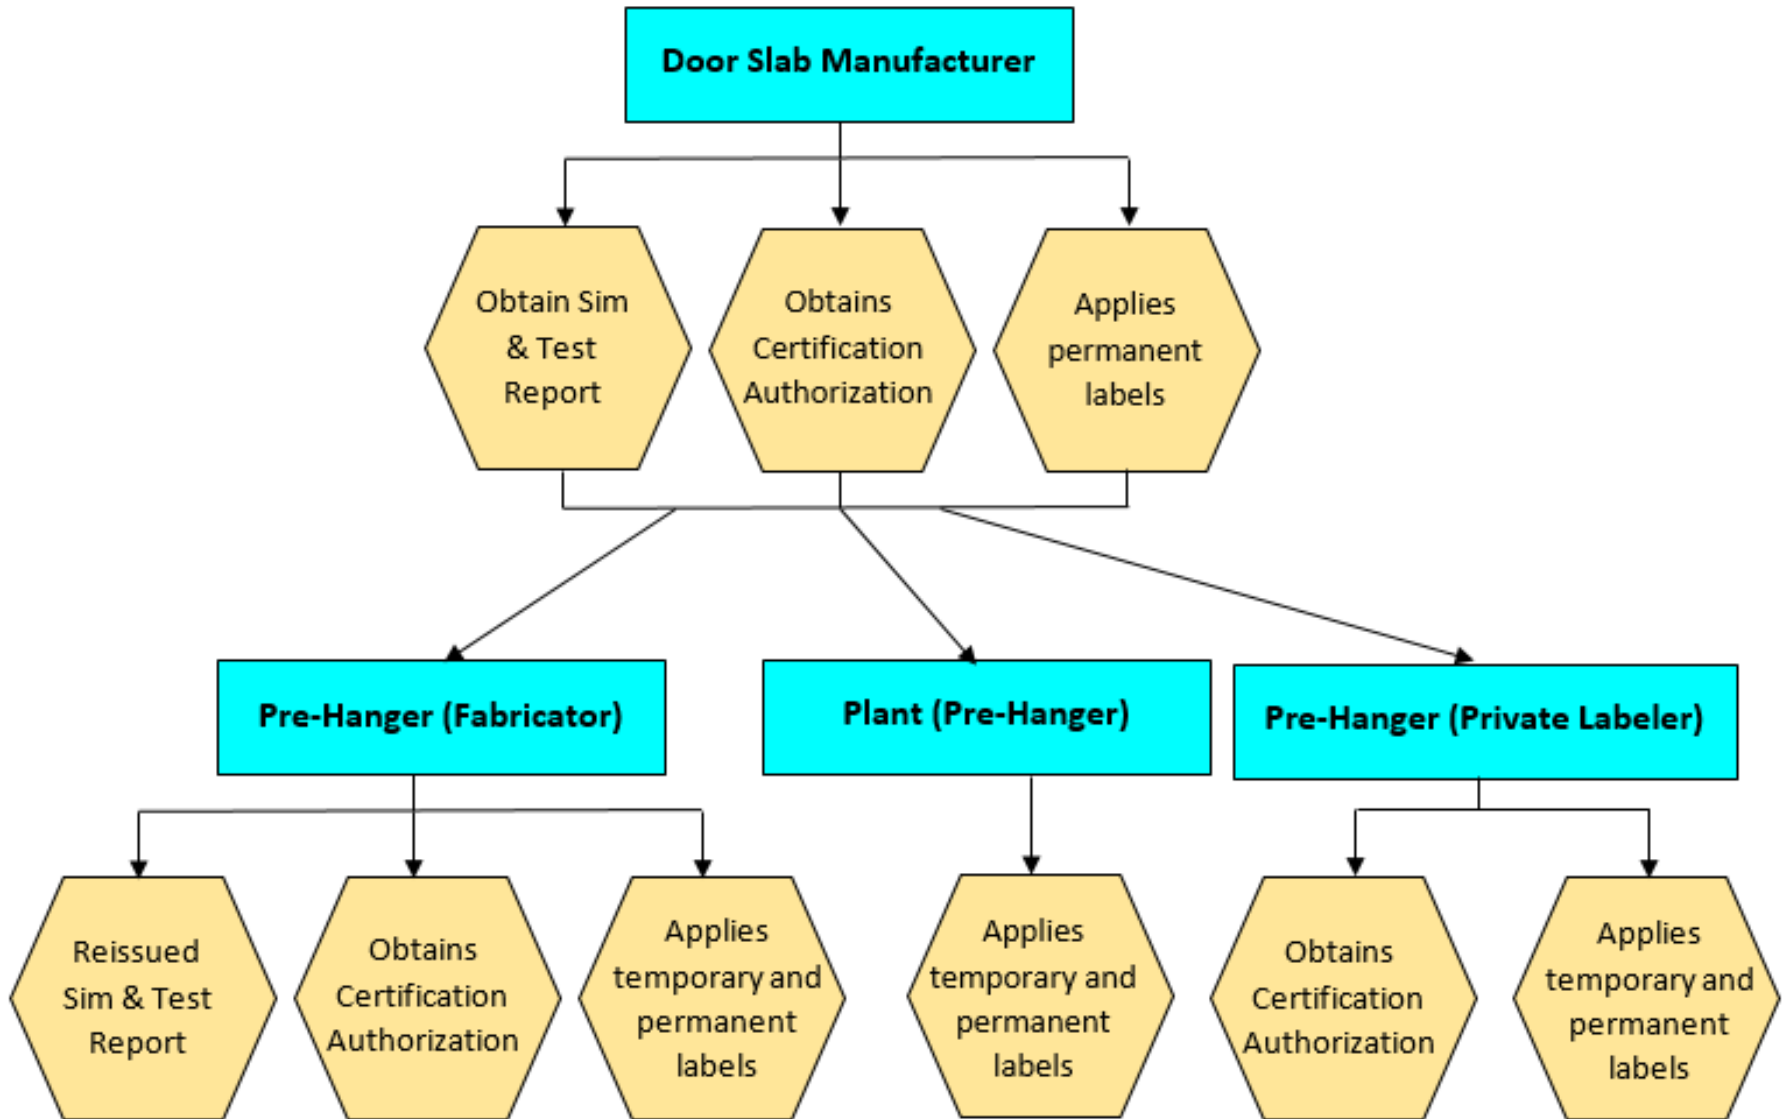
Door Slab Manufacturer

Obtain Sim & Test Report

Obtains Certification Authorization

Applies permanent labels

Pre-Hanger (Fabricator)

Plant (Pre-Hanger)

Pre-Hanger (Private Labeler)

Reissued Sim & Test Report

Obtains Certification Authorization

Applies temporary and permanent labels

Applies temporary and permanent labels

Obtains Certification Authorization

Applies temporary and permanent labels